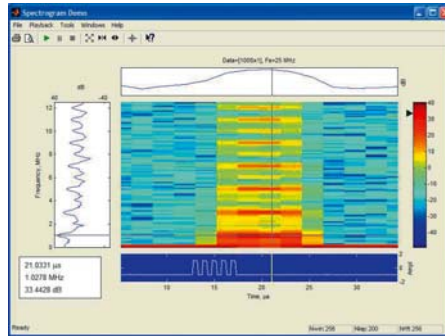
Spectrogram Demo

File Playback Tools Windows Help

Data=[1000x1], Fs=25 MHz

dB

dB

-40 -80

12

10

8

6

4

2

0

Frequency, MHz

40

20

0

-10

-20

-30

-40

2

0

-2

Ampl

10 15 20 25 30

Time, μs

21.0331 μs
1.0278 MHz
33.4428 dB

Ready

Nover 256

Nfmap 200

Nfft 256